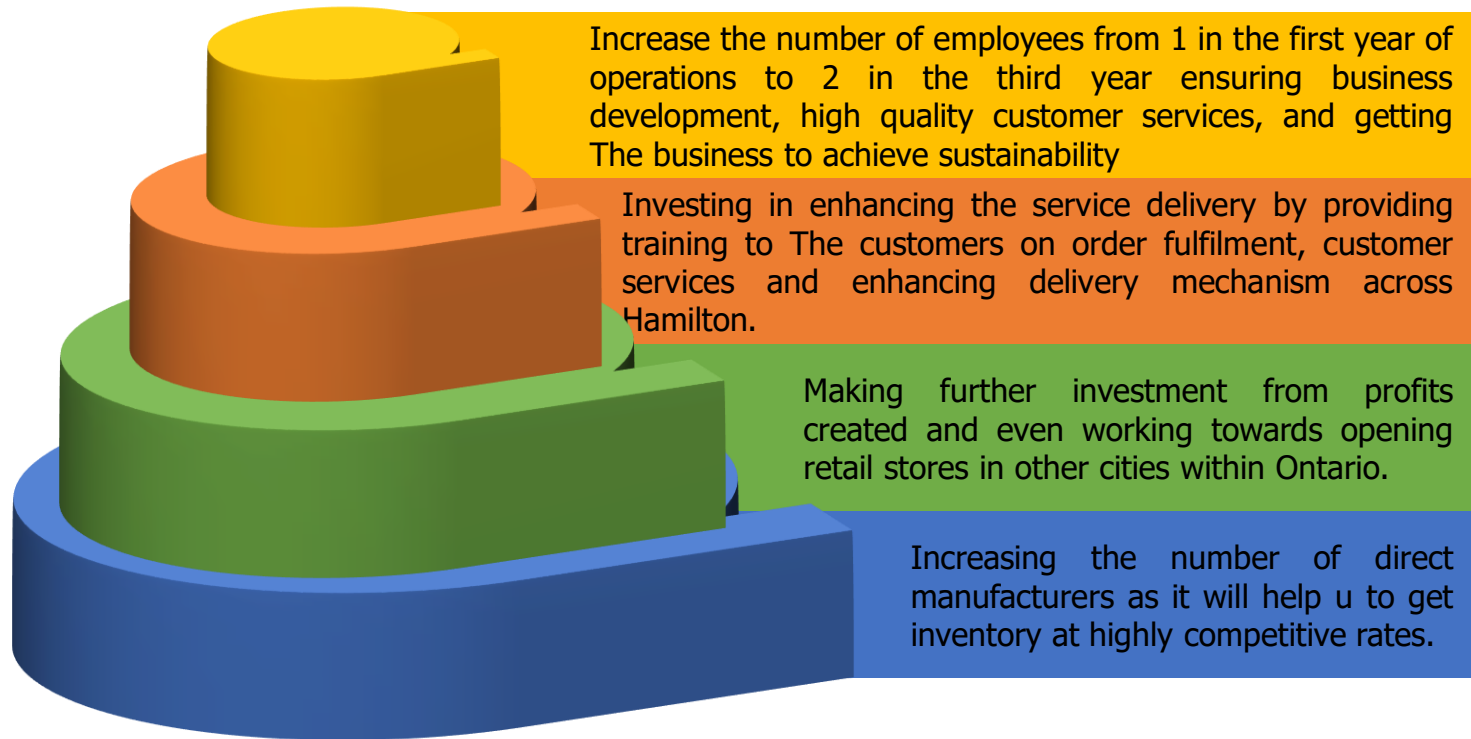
Increase the number of employees from 1 in the first year of operations to 2 in the third year ensuring business development, high quality customer services, and getting The business to achieve sustainability

Investing in enhancing the service delivery by providing training to The customers on order fulfilment, customer services and enhancing delivery mechanism across Hamilton.

Making further investment from profits created and even working towards opening retail stores in other cities within Ontario.

Increasing the number of direct manufacturers as it will help u to get inventory at highly competitive rates.